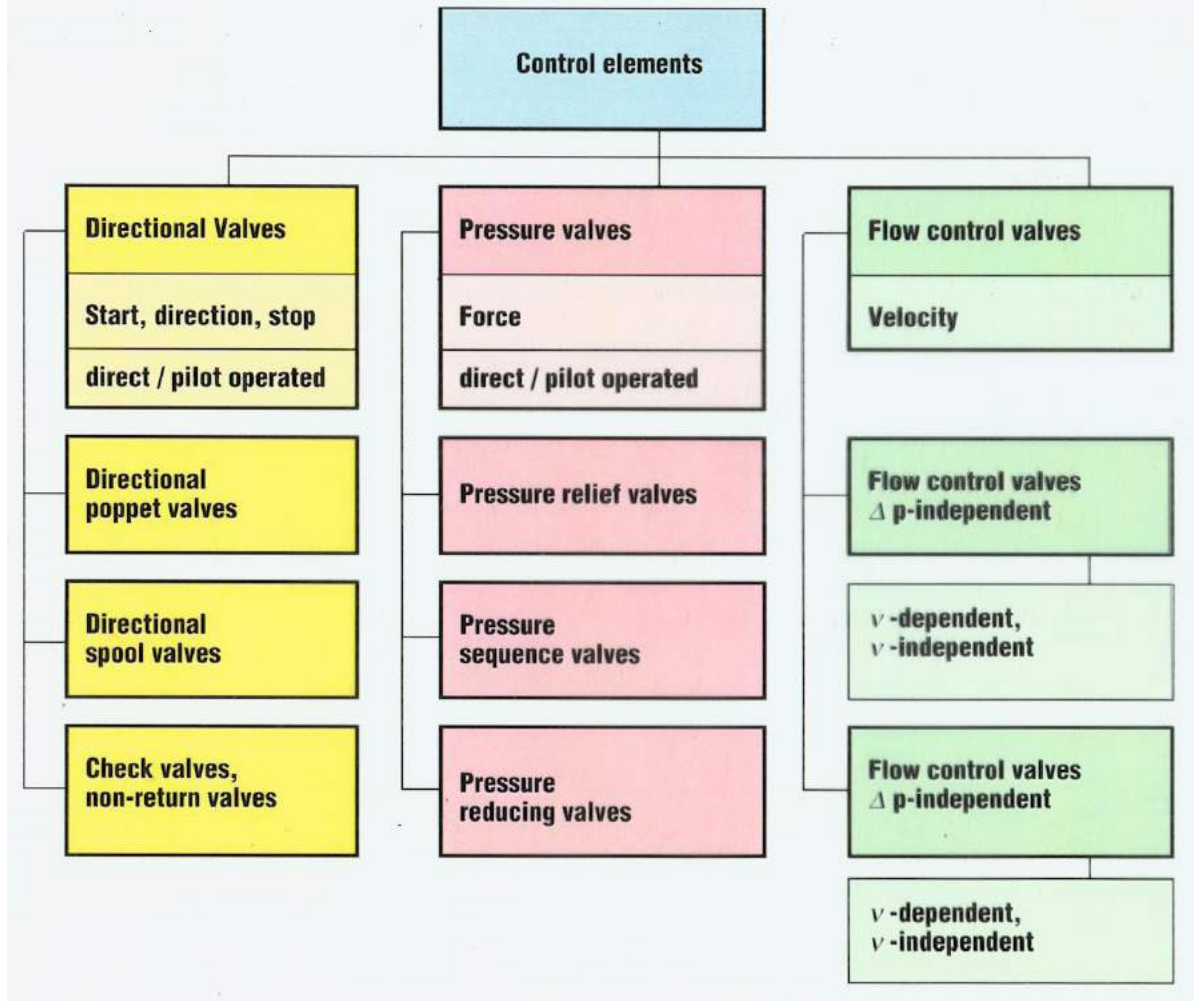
Control elements

Directional Valves

Start, direction, stop

direct / pilot operated

Directional poppet valves

Directional spool valves

Check valves, non-return valves

Pressure valves

Force

direct / pilot operated

Pressure relief valves

Pressure sequence valves

Pressure reducing valves

Flow control valves

Velocity

Flow control valves $\Delta$ p-independent

$\nu$ -dependent, $\nu$ -independent

Flow control valves $\Delta$ p-independent

$\nu$ -dependent, $\nu$ -independent